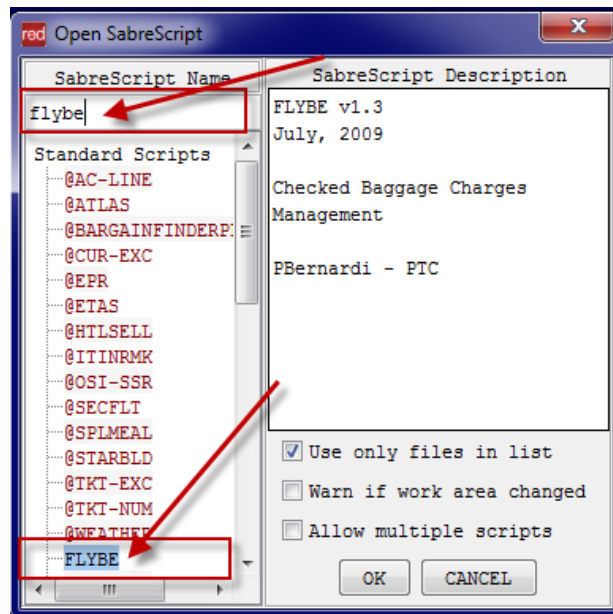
red Open SabreScript

x

SabreScript Name

flybe

Standard Scripts

@AC-LINE

@ATLAS

@BARGAINFINDERP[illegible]

@CUR-EXC

@EPR

@ETAS

@HTLSELL

@ITINRMK

@OSI-SSR

@SECFLT

@SPLMEAL

@STARBLD

@TKT-EXC

@TKT-NUM

@WEATHER

FLYBE

III

SabreScript Description

FLYBE v1.3
July, 2009

Checked Baggage Charges Management

PBernardi - PTC

Use only files in list

Warn if work area changed

Allow multiple scripts

OK

CANCEL